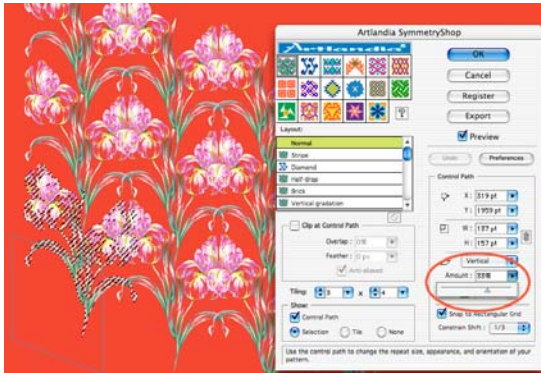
Artlandia SymmetryShop

Artlandia

OK

Cancel

Register

Export

Preview

Layout:

Normal

Stripe

Diamond

Half-drop

Brick

Vertical gradation

Undo

Preferences

Control Path

X: 319 pt

Y: 1959 pt

W: 137 pt

H: 157 pt

Clip at Control Path

Overlap: 1/8

Feather: 0 px

Anti-aliased

Vertical

Amount: 88%

Tiling: 3 x 4

Show:

Control Path

Selection

Tile

None

Snap to Rectangular Grid

Constrain Shift: 1/3

Use the control path to change the repeat size, appearance, and orientation of your pattern.